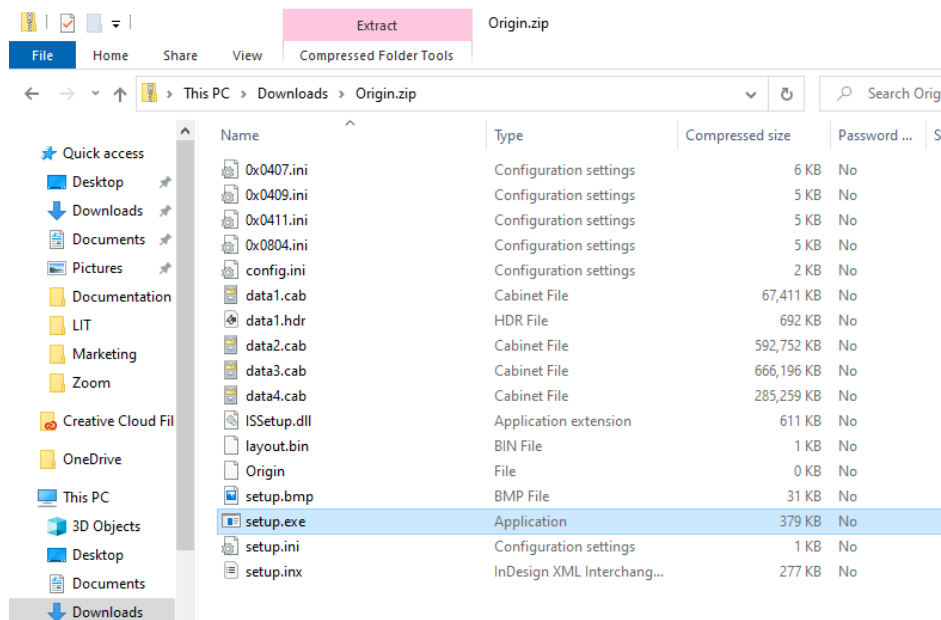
Extract
Origin.zip

File Home Share View Compressed Folder Tools

This PC > Downloads > Origin.zip

Search Orig

Quick access
Desktop
Downloads
Documents
Pictures
Documentation
LIT
Marketing
Zoom
Creative Cloud Fil
OneDrive
This PC
3D Objects
Desktop
Documents
Downloads

| Name | Type | Compressed size | Password ... | S |
|---|---|---|---|---|
| 0x0407.ini | Configuration settings | 6 KB | No | |
| 0x0409.ini | Configuration settings | 5 KB | No | |
| 0x0411.ini | Configuration settings | 5 KB | No | |
| 0x0804.ini | Configuration settings | 5 KB | No | |
| config.ini | Configuration settings | 2 KB | No | |
| data1.cab | Cabinet File | 67,411 KB | No | |
| data1.hdr | HDR File | 692 KB | No | |
| data2.cab | Cabinet File | 592,752 KB | No | |
| data3.cab | Cabinet File | 666,196 KB | No | |
| data4.cab | Cabinet File | 285,259 KB | No | |
| ISSetup.dll | Application extension | 611 KB | No | |
| layout.bin | BIN File | 1 KB | No | |
| Origin | File | 0 KB | No | |
| setup.bmp | BMP File | 31 KB | No | |
| setup.exe | Application | 379 KB | No | |
| setup.ini | Configuration settings | 1 KB | No | |
| setup.inx | InDesign XML Interchang... | 277 KB | No | |